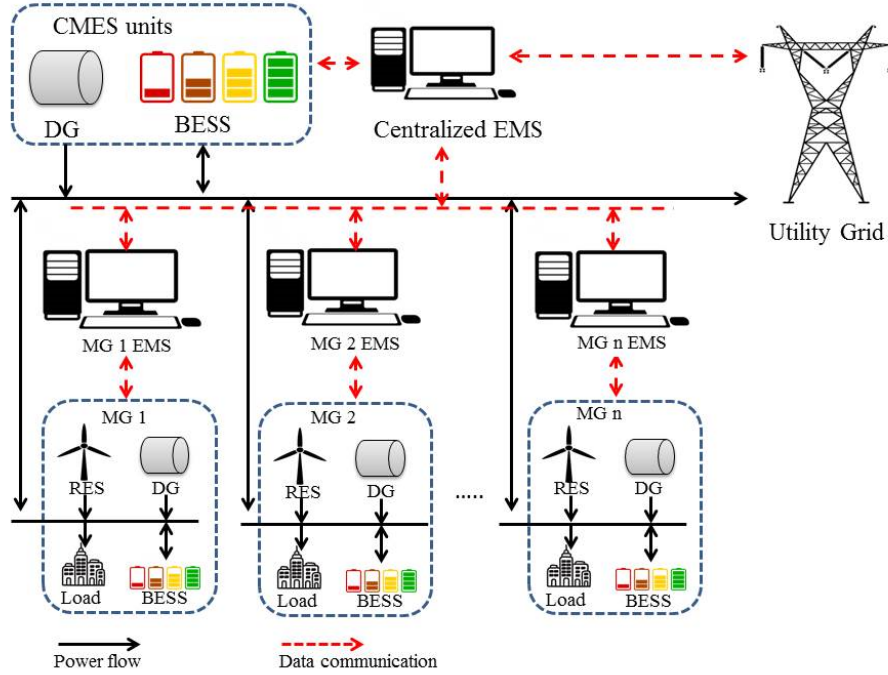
CMES units

DG

BESS

Centralized EMS

Utility Grid

MG 1 EMS

MG 2 EMS

MG n EMS

MG 1

RES

DG

Load

BESS

MG 2

RES

DG

Load

BESS

.....

MG n

RES

DG

Load

BESS

Power flow

Data communication